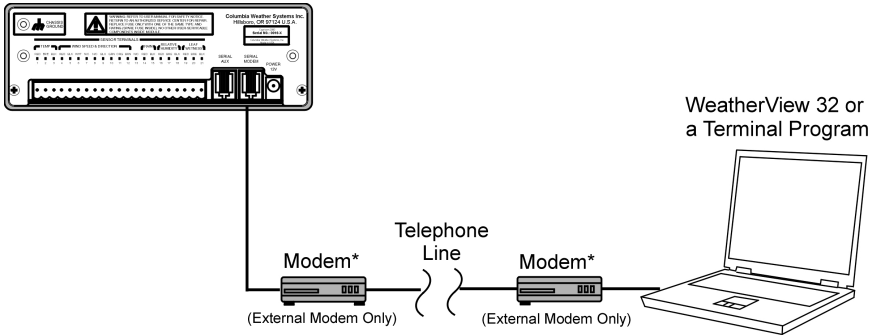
CHASSIS GROUND

WARNING: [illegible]

Columbia Weather Systems Inc.
Hillsboro, OR 97124 U.S.A.

Serial No.: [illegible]

SENSOR TERMINALS

TEMP

WIND SPEED & DIRECTION

RAIN

RELATIVE HUMIDITY

LEAF WETNESS

SERIAL AUX

SERIAL MODEM

POWER 12V

WeatherView 32 or a Terminal Program

Telephone Line

Modem*

(External Modem Only)

Modem*

(External Modem Only)